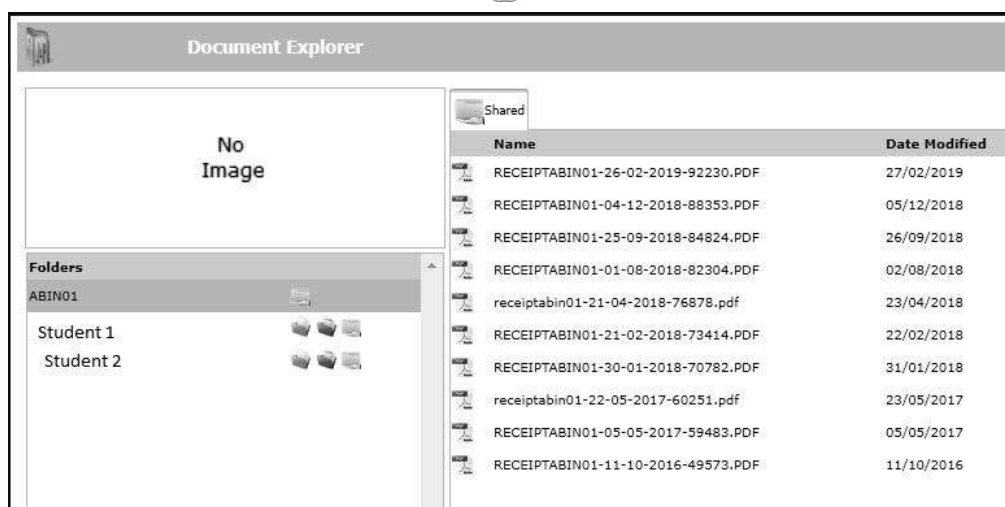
Document Explorer

No
Image

Folders

ABIN01

Student 1

Student 2

Shared

| Name | Date Modified |
|---|---|
| RECEIPTABIN01-26-02-2019-92230.PDF | 27/02/2019 |
| RECEIPTABIN01-04-12-2018-88353.PDF | 05/12/2018 |
| RECEIPTABIN01-25-09-2018-84824.PDF | 26/09/2018 |
| RECEIPTABIN01-01-08-2018-82304.PDF | 02/08/2018 |
| receiptabin01-21-04-2018-76878.pdf | 23/04/2018 |
| RECEIPTABIN01-21-02-2018-73414.PDF | 22/02/2018 |
| RECEIPTABIN01-30-01-2018-70782.PDF | 31/01/2018 |
| receiptabin01-22-05-2017-60251.pdf | 23/05/2017 |
| RECEIPTABIN01-05-05-2017-59483.PDF | 05/05/2017 |
| RECEIPTABIN01-11-10-2016-49573.PDF | 11/10/2016 |